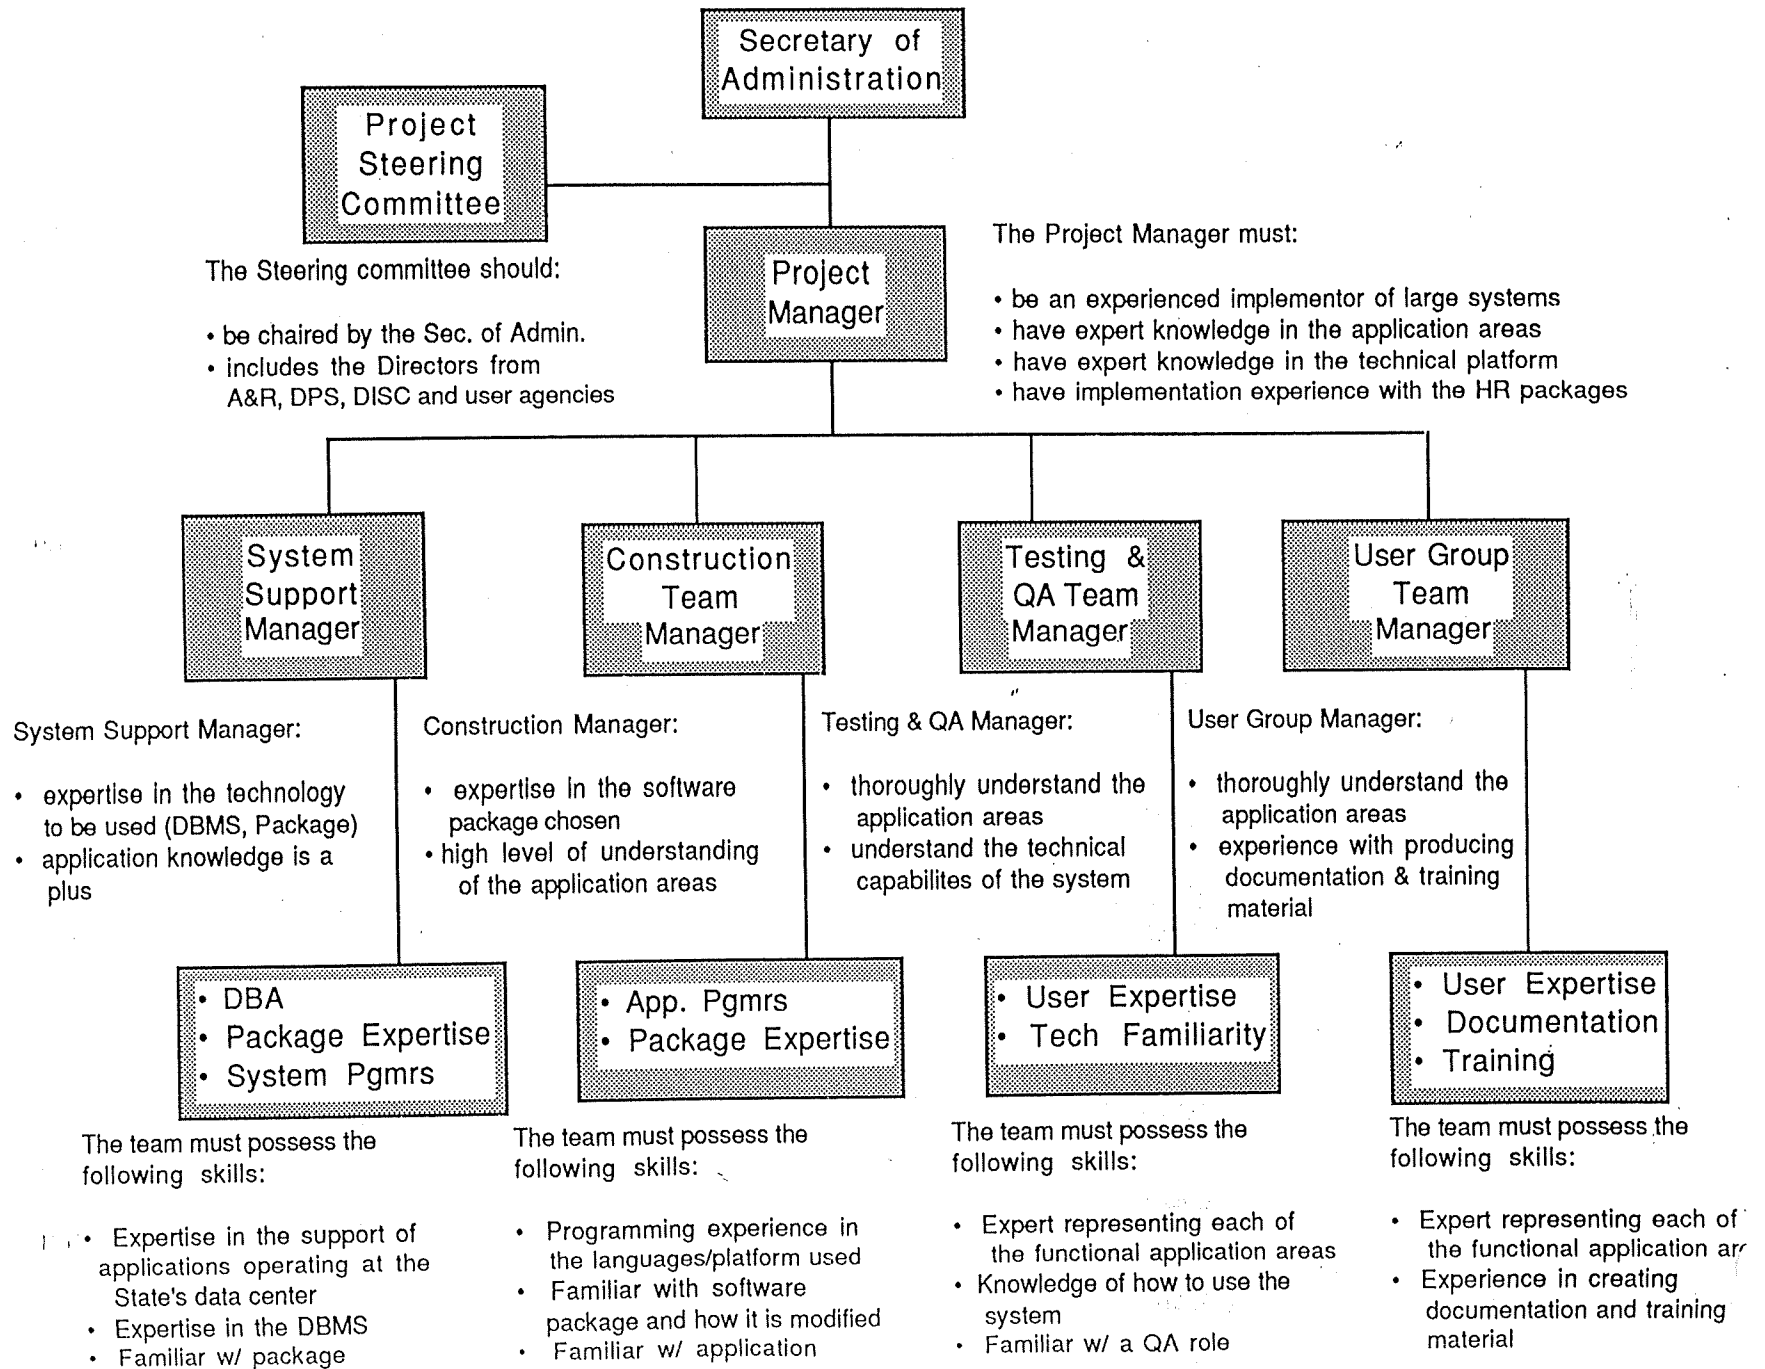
Secretary of Administration

Project Steering Committee

The Steering committee should:

• be chaired by the Sec. of Admin.
• includes the Directors from A&R, DPS, DISC and user agencies

Project Manager

The Project Manager must:

• be an experienced implementor of large systems
• have expert knowledge in the application areas
• have expert knowledge in the technical platform
• have implementation experience with the HR packages

System Support Manager

Construction Team Manager

Testing & QA Team Manager

User Group Team Manager

System Support Manager:

• expertise in the technology to be used (DBMS, Package)
• application knowledge is a plus

Construction Manager:

• expertise in the software package chosen
• high level of understanding of the application areas

Testing & QA Manager:

• thoroughly understand the application areas
• understand the technical capabilites of the system

User Group Manager:

• thoroughly understand the application areas
• experience with producing documentation & training material

• DBA
• Package Expertise
• System Pgmrs

• App. Pgmrs
• Package Expertise

• User Expertise
• Tech Familiarity

• User Expertise
• Documentation
• Training

The team must possess the following skills:

• Expertise in the support of applications operating at the State's data center
• Expertise in the DBMS
• Familiar w/ package

The team must possess the following skills:

• Programming experience in the languages/platform used
• Familiar with software package and how it is modified
• Familiar w/ application

The team must possess the following skills:

• Expert representing each of the functional application areas
• Knowledge of how to use the system
• Familiar w/ a QA role

The team must possess the following skills:

• Expert representing each of the functional application ar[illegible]
• Experience in creating documentation and training material